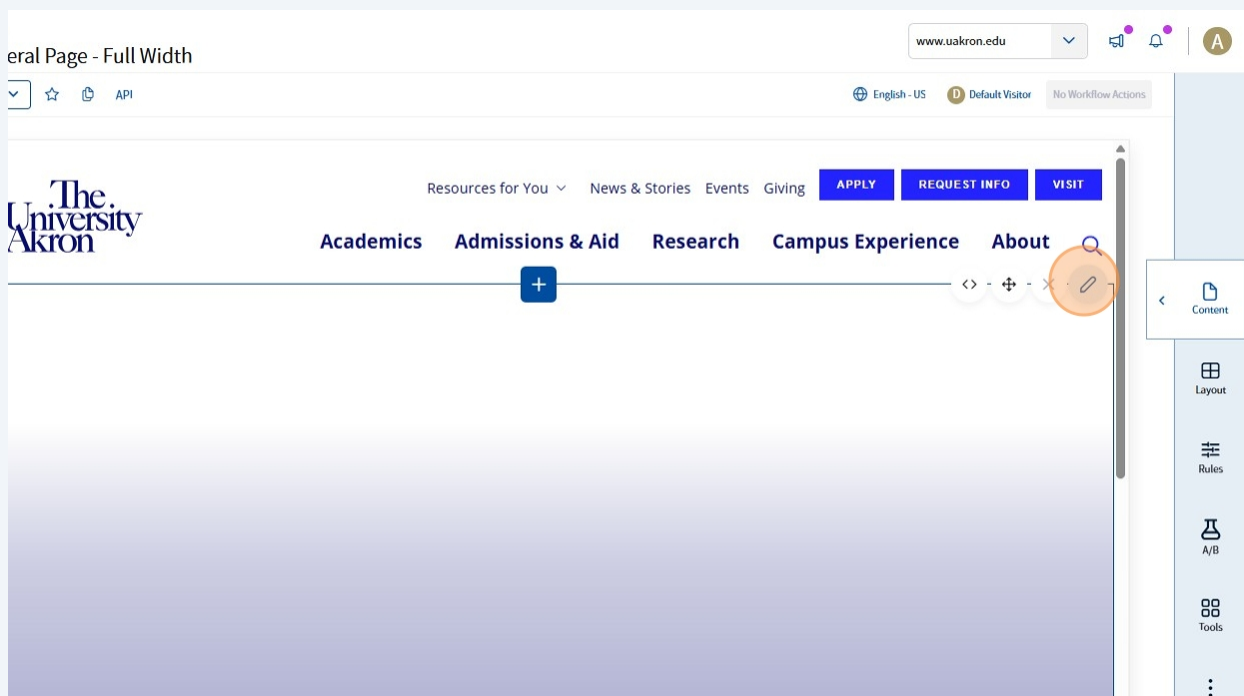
eral Page - Full Width

www.uakron.edu

A

API

English - US

D Default Visitor

No Workflow Actions

The University Akron

Resources for You

News & Stories

Events

Giving

APPLY

REQUEST INFO

VISIT

Academics

Admissions & Aid

Research

Campus Experience

About

Content

Layout

Rules

A/B

Tools